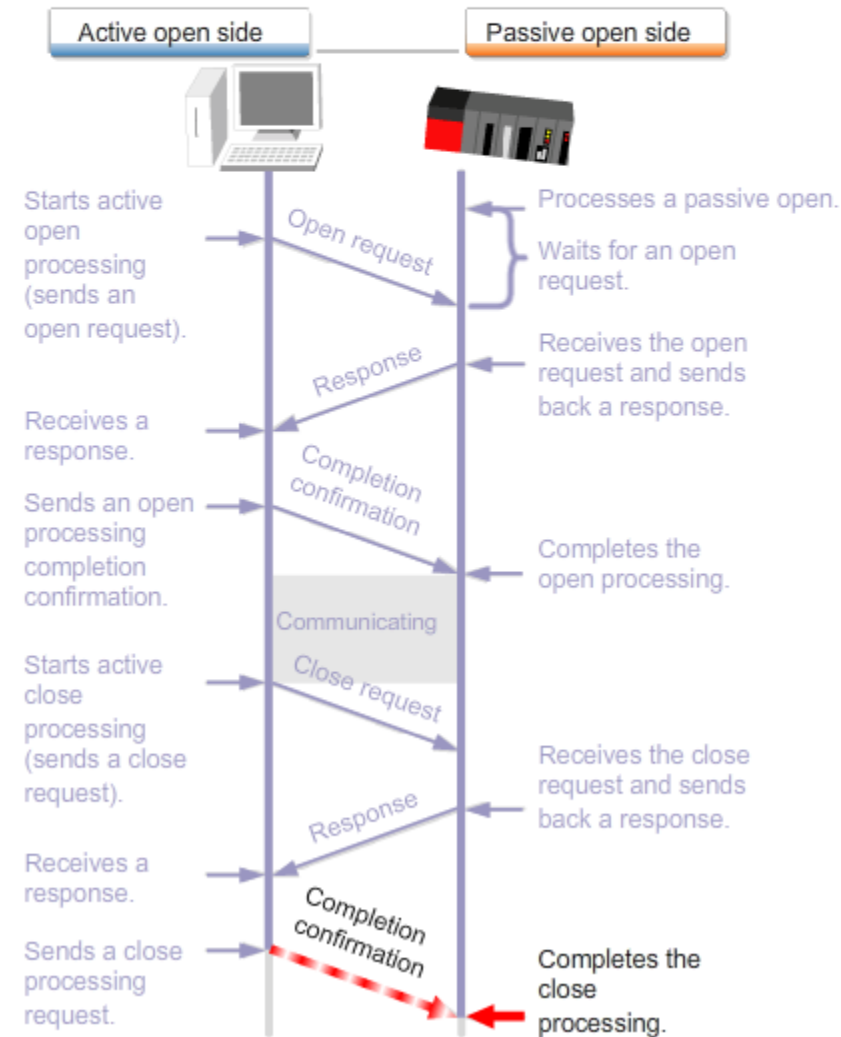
Active open side

Passive open side

Starts active open processing (sends an open request).

Open request

Processes a passive open.

Waits for an open request.

Response

Receives the open request and sends back a response.

Receives a response.

Completion confirmation

Sends an open processing completion confirmation.

Completes the open processing.

Communicating

Starts active close processing (sends a close request).

Close request

Receives the close request and sends back a response.

Response

Receives a response.

Completion confirmation

Sends a close processing request.

Completes the close processing.